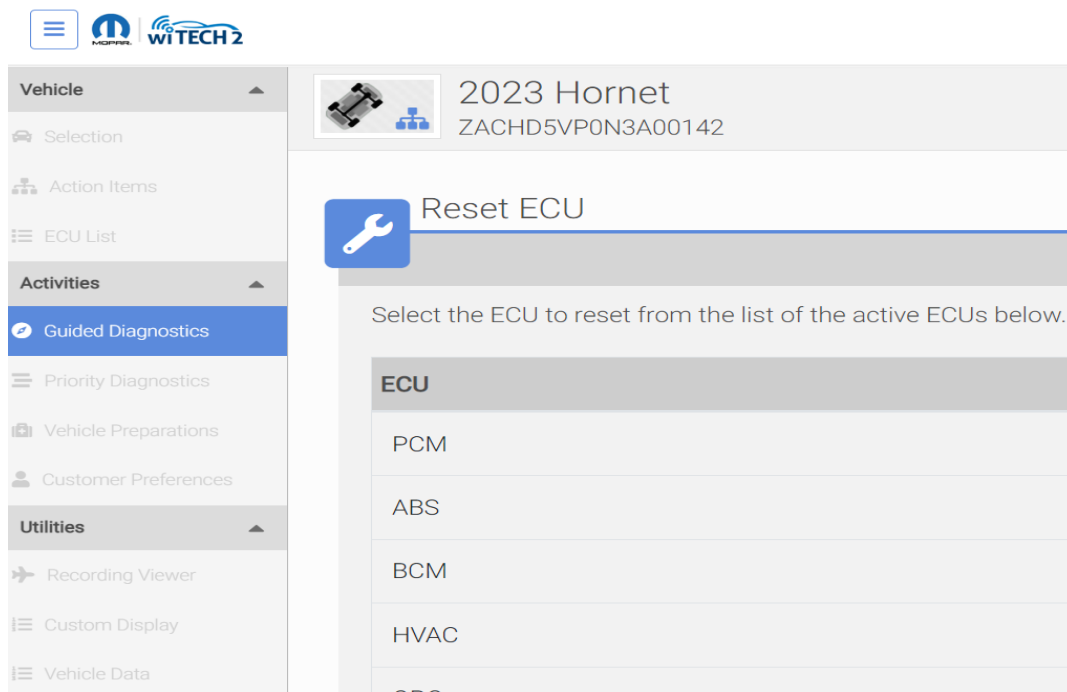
MOPAR wiTECH 2

Vehicle
Selection
Action Items
ECU List
Activities
Guided Diagnostics
Priority Diagnostics
Vehicle Preparations
Customer Preferences
Utilities
Recording Viewer
Custom Display
Vehicle Data

2023 Hornet
ZACHD5VP0N3A00142

Reset ECU

Select the ECU to reset from the list of the active ECUs below.

| ECU |
|---|
| PCM |
| ABS |
| BCM |
| HVAC |
| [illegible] |